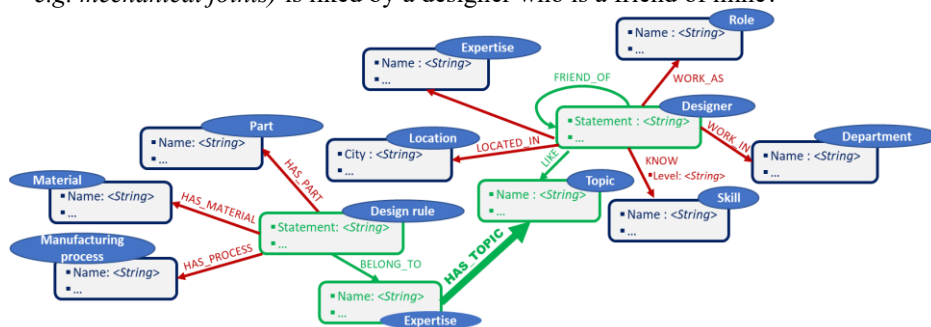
e.g. mechanical joints) is liked by a designer who is a friend of mine.

Expertise
▪ Name : <String>
▪ ...

Role
▪ Name : <String>
▪ ...

FRIEND_OF

WORK_AS

Designer
▪ Statement : <String>
▪ ...

Part
▪ Name: <String>
▪ ...

Location
▪ City : <String>
▪ ...

LOCATED_IN

WORK_IN

Department
▪ Name : <String>
▪ ...

HAS_PART

LIKE

KNOW
▪ Level: <String>

Topic
▪ Name : <String>
▪ ...

Material
▪ Name: <String>
▪ ...

HAS_MATERIAL

Design rule
▪ Statement: <String>
▪ ...

Skill
▪ Name : <String>
▪ ...

Manufacturing process
▪ Name: <String>
▪ ...

HAS_PROCESS

BELONG_TO

HAS TOPIC

▪ Name: <String>
▪ ...
Expertise